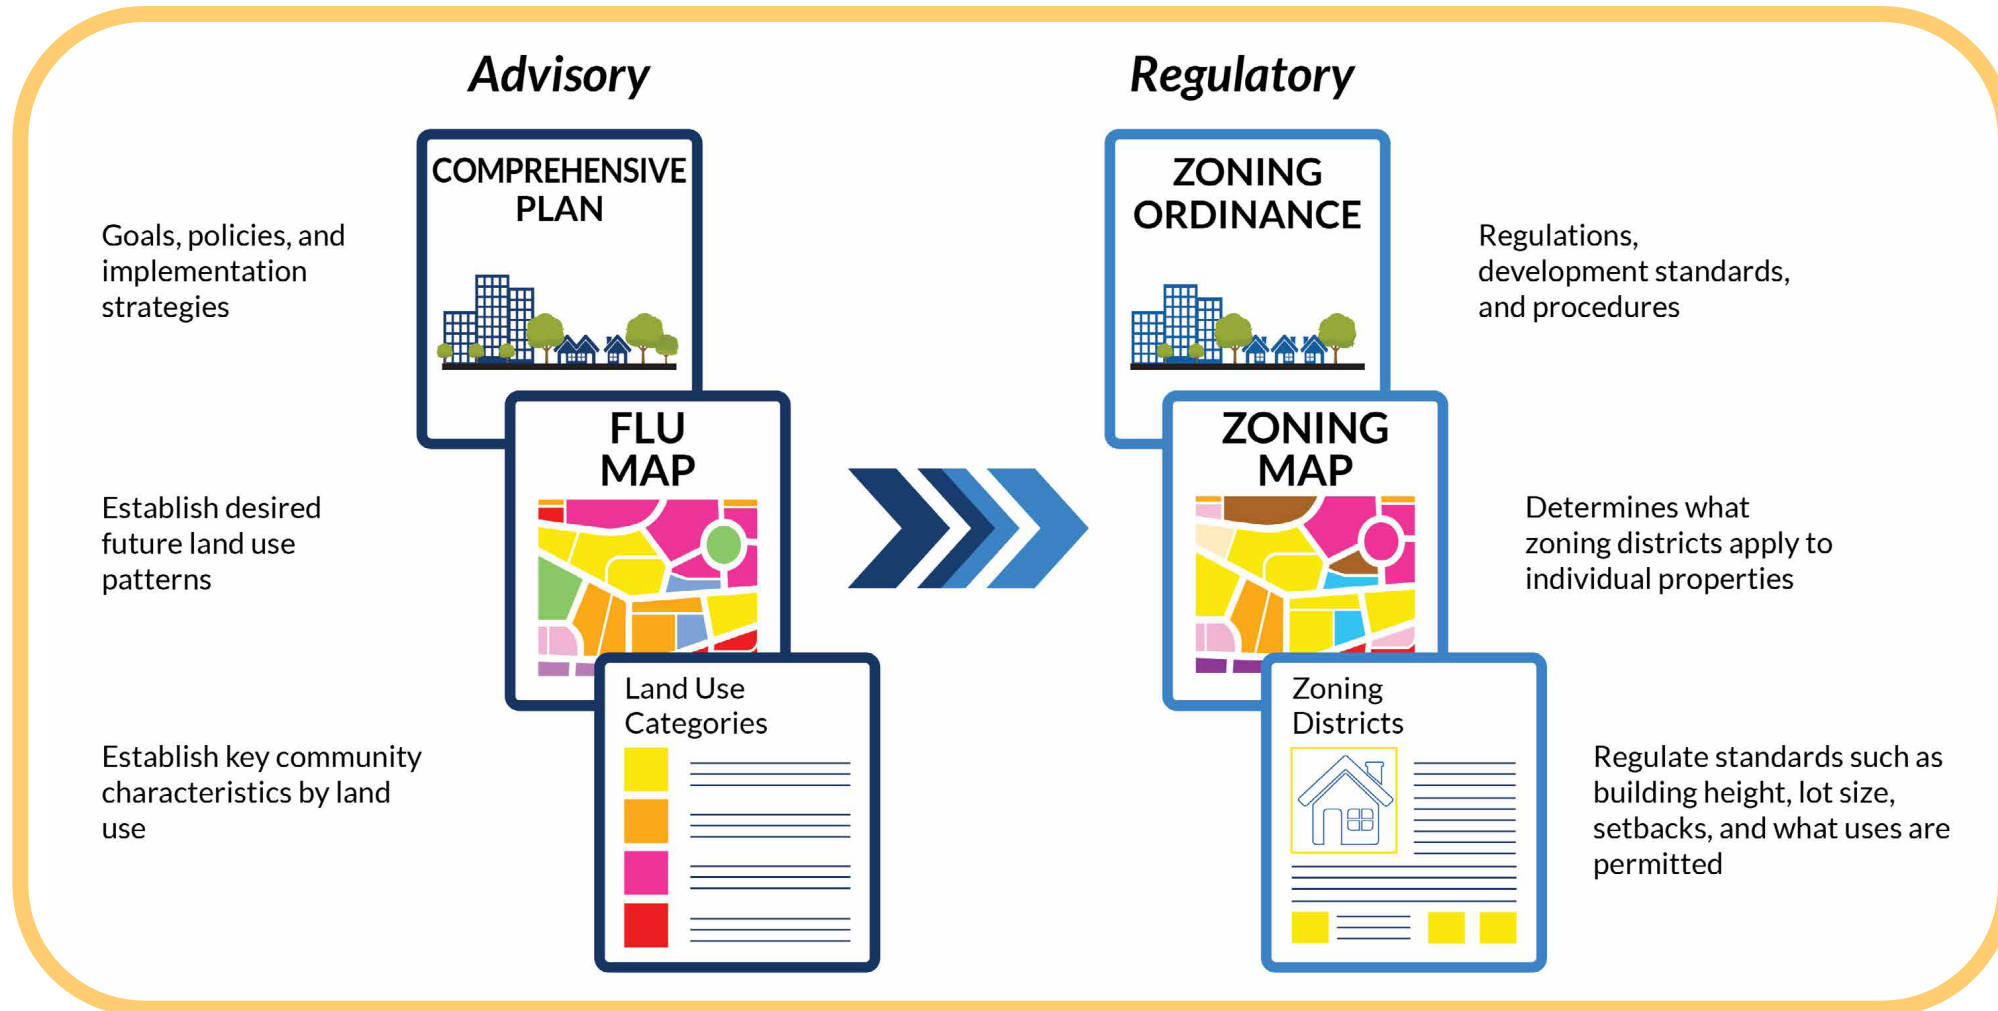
Advisory

Regulatory

COMPREHENSIVE PLAN

Goals, policies, and implementation strategies

FLU MAP

Establish desired future land use patterns

Land Use Categories

Establish key community characteristics by land use

ZONING ORDINANCE

Regulations, development standards, and procedures

ZONING MAP

Determines what zoning districts apply to individual properties

Zoning Districts

Regulate standards such as building height, lot size, setbacks, and what uses are permitted